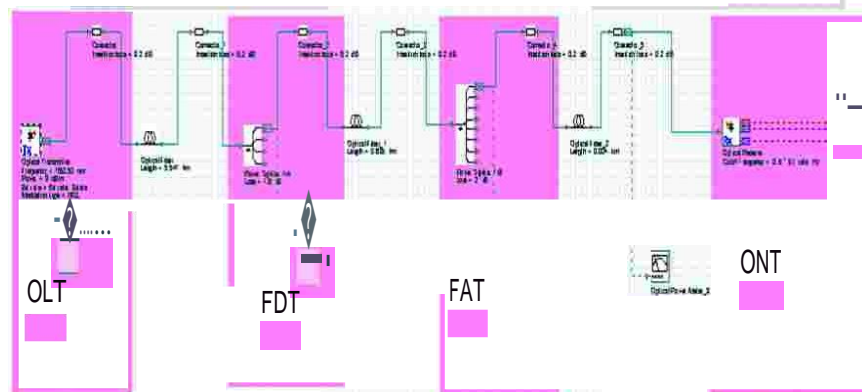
Connector
Insertion loss = 0.2 dB

Connector_1
Insertion loss = 0.2 dB

Connector_2
Insertion loss = 0.2 dB

Connector_3
Insertion loss = 0.2 dB

Connector_4
Insertion loss = 0.2 dB

Connector_5
Insertion loss = 0.2 dB

Optical Transmitter
Frequency = 1552.52 nm
Power = 5 dBm
Bit rate = Bit rate Bit/s
Modulation type = NRZ

Optical Fiber
Length = 3.547 km

Power Splitter 1x4
Loss = 7.2 dB

Optical Fiber_1
Length = 0.656 km

Power Splitter 1x8
Loss = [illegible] dB

Optical Fiber_2
Length = 0.025 km

Optical Receiver
Cutoff frequency = 0.75 * Bit rate Hz

Optical Power Meter_3

OLT

FDT

FAT

ONT